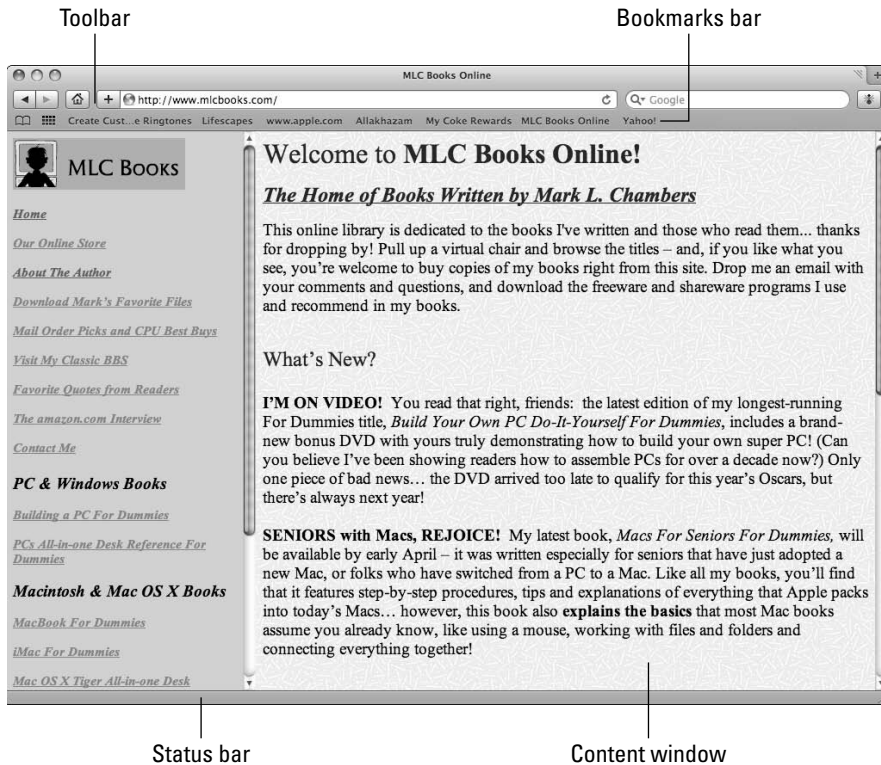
Toolbar

Bookmarks bar

MLC Books Online

http://www.mlcbooks.com/

Google

Create Cust...e Ringtones Lifescapes www.apple.com Allakhazam My Coke Rewards MLC Books Online Yahoo!

MLC BOOKS

Home

Our Online Store

About The Author

Download Mark's Favorite Files

Mail Order Picks and CPU Best Buys

Visit My Classic BBS

Favorite Quotes from Readers

The amazon.com Interview

Contact Me

PC & Windows Books

Building a PC For Dummies

PCs All-in-one Desk Reference For Dummies

Macintosh & Mac OS X Books

MacBook For Dummies

iMac For Dummies

Mac OS X Tiger All-in-one Desk

Welcome to **MLC Books Online!**

*The Home of Books Written by Mark L. Chambers*

This online library is dedicated to the books I've written and those who read them... thanks for dropping by! Pull up a virtual chair and browse the titles – and, if you like what you see, you're welcome to buy copies of my books right from this site. Drop me an email with your comments and questions, and download the freeware and shareware programs I use and recommend in my books.

What's New?

**I'M ON VIDEO!** You read that right, friends: the latest edition of my longest-running For Dummies title, *Build Your Own PC Do-It-Yourself For Dummies*, includes a brand-new bonus DVD with yours truly demonstrating how to build your own super PC! (Can you believe I've been showing readers how to assemble PCs for over a decade now?) Only one piece of bad news… the DVD arrived too late to qualify for this year's Oscars, but there's always next year!

**SENIORS with Macs, REJOICE!** My latest book, *Macs For Seniors For Dummies,* will be available by early April – it was written especially for seniors that have just adopted a new Mac, or folks who have switched from a PC to a Mac. Like all my books, you'll find that it features step-by-step procedures, tips and explanations of everything that Apple packs into today's Macs… however, this book also **explains the basics** that most Mac books assume you already know, like using a mouse, working with files and folders and connecting everything together!

Status bar

Content window